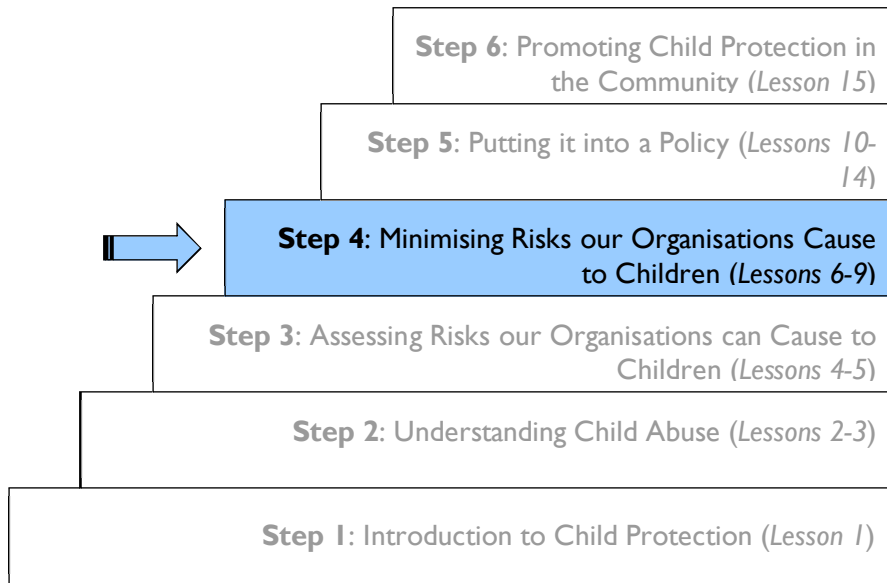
**Step 6**: Promoting Child Protection in the Community (*Lesson 15*)

**Step 5**: Putting it into a Policy (*Lessons 10-14*)

**Step 4**: Minimising Risks our Organisations Cause to Children (*Lessons 6-9*)

**Step 3**: Assessing Risks our Organisations can Cause to Children (*Lessons 4-5*)

**Step 2**: Understanding Child Abuse (*Lessons 2-3*)

**Step 1**: Introduction to Child Protection (*Lesson 1*)